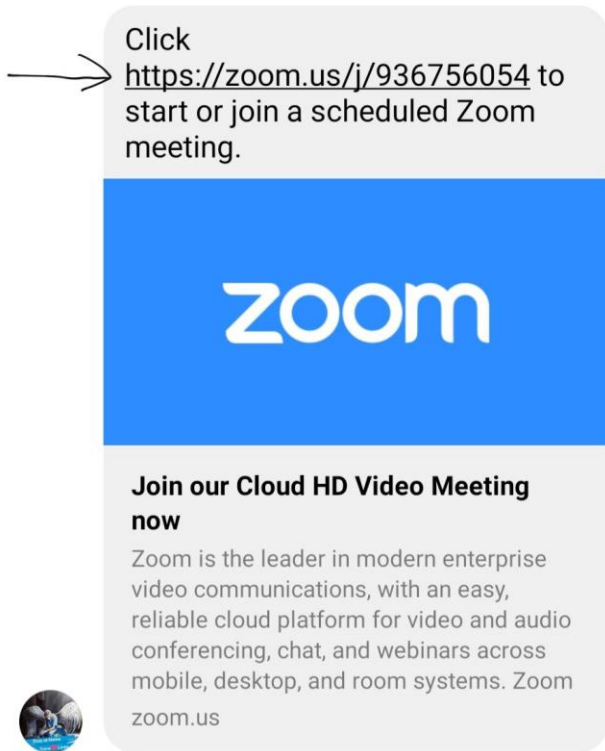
Click https://zoom.us/j/936756054 to start or join a scheduled Zoom meeting.

zoom

Join our Cloud HD Video Meeting now

Zoom is the leader in modern enterprise video communications, with an easy, reliable cloud platform for video and audio conferencing, chat, and webinars across mobile, desktop, and room systems. Zoom

zoom.us